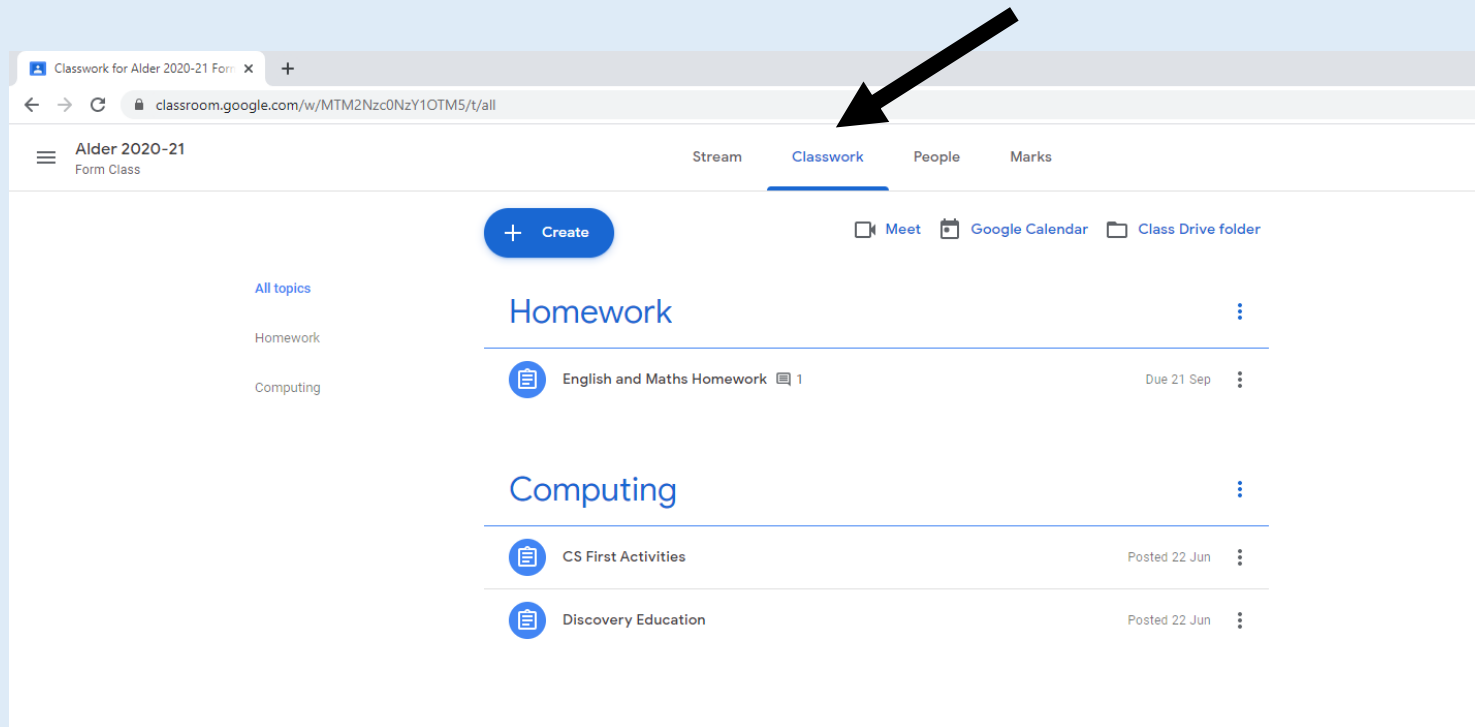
Classwork for Alder 2020-21 Form

classroom.google.com/w/MTM2Nzc0NzY1OTM5/t/all

Alder 2020-21
Form Class

Stream Classwork People Marks

Create

Meet Google Calendar Class Drive folder

All topics

Homework

Computing

Homework

English and Maths Homework 1 Due 21 Sep

Computing

CS First Activities Posted 22 Jun

Discovery Education Posted 22 Jun